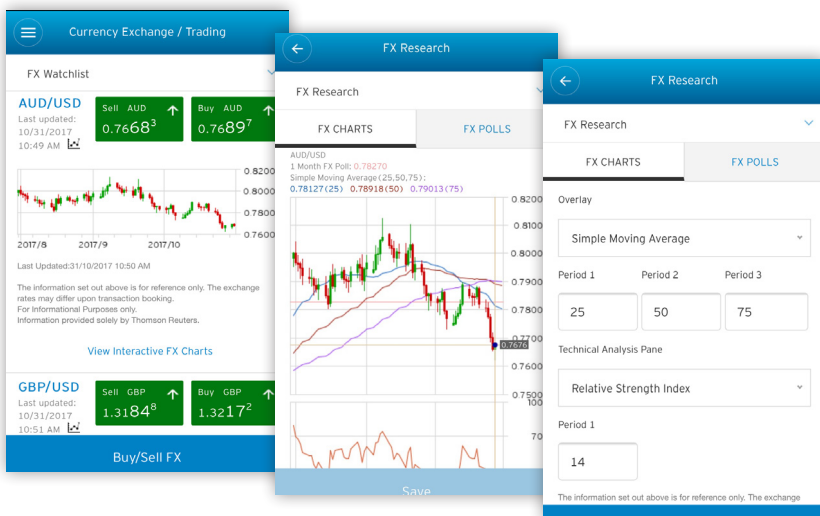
Currency Exchange / Trading

FX Watchlist

AUD/USD
Last updated:
10/31/2017
10:49 AM

Sell AUD
0.7668$^3$

Buy AUD
0.7689$^7$

0.8200
0.8000
0.7800
0.7600

2017/8 2017/9 2017/10

Last Updated:31/10/2017 10:50 AM

The information set out above is for reference only. The exchange rates may differ upon transaction booking.
For Informational Purposes only.
Information provided solely by Thomson Reuters.

View Interactive FX Charts

GBP/USD
Last updated:
10/31/2017
10:51 AM

Sell GBP
1.3184$^8$

Buy GBP
1.3217$^2$

Buy/Sell FX

FX Research

FX Research

FX CHARTS
FX POLLS

AUD/USD
1 Month FX Poll: 0.78270
Simple Moving Average(25,50,75):
0.78127(25) 0.78918(50) 0.79013(75)

0.8200
0.8100
0.8000
0.7900
0.7800
0.7700
0.7676
0.7600
0.7500
70

Save

FX Research

FX Research

FX CHARTS
FX POLLS

Overlay

Simple Moving Average

Period 1
Period 2
Period 3

25
50
75

Technical Analysis Pane

Relative Strength Index

Period 1

14

The information set out above is for reference only. The exchange